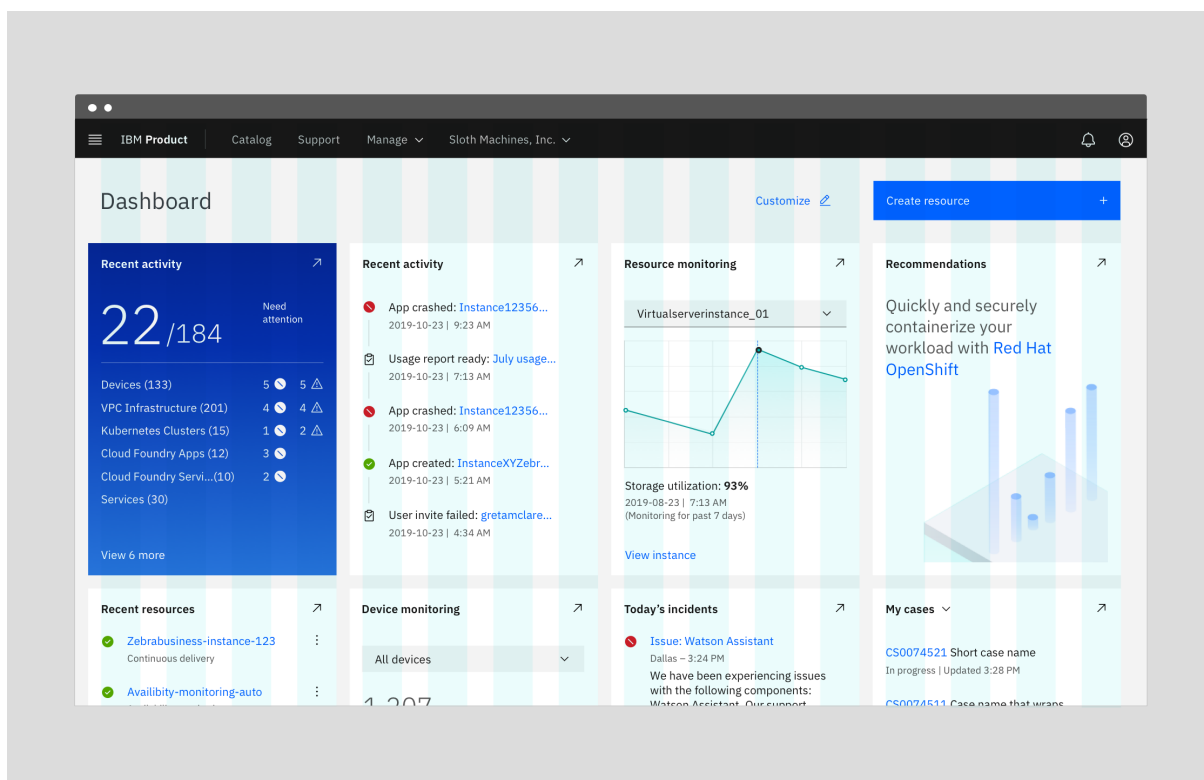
IBM Product Catalog Support Manage Sloth Machines, Inc.

Dashboard

Customize

Create resource +

Recent activity

22 /184 Need attention

Devices (133) 5 5
VPC Infrastructure (201) 4 4
Kubernetes Clusters (15) 1 2
Cloud Foundry Apps (12) 3
Cloud Foundry Servi...(10) 2
Services (30)

View 6 more

Recent activity

App crashed: Instance12356...
2019-10-23 | 9:23 AM

Usage report ready: July usage...
2019-10-23 | 7:13 AM

App crashed: Instance12356...
2019-10-23 | 6:09 AM

App created: InstanceXYZebr...
2019-10-23 | 5:21 AM

User invite failed: gretamclare...
2019-10-23 | 4:34 AM

Resource monitoring

Virtualserverinstance_01

Storage utilization: 93%
2019-08-23 | 7:13 AM
(Monitoring for past 7 days)

View instance

Recommendations

Quickly and securely containerize your workload with Red Hat OpenShift

Recent resources

Zebrabusiness-instance-123
Continuous delivery

Availibity-monitoring-auto

Device monitoring

All devices

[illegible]

Today's incidents

Issue: Watson Assistant
Dallas – 3:24 PM
We have been experiencing issues with the following components: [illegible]

My cases

CS0074521 Short case name
In progress | Updated 3:28 PM

CS0074511 Case name that wraps